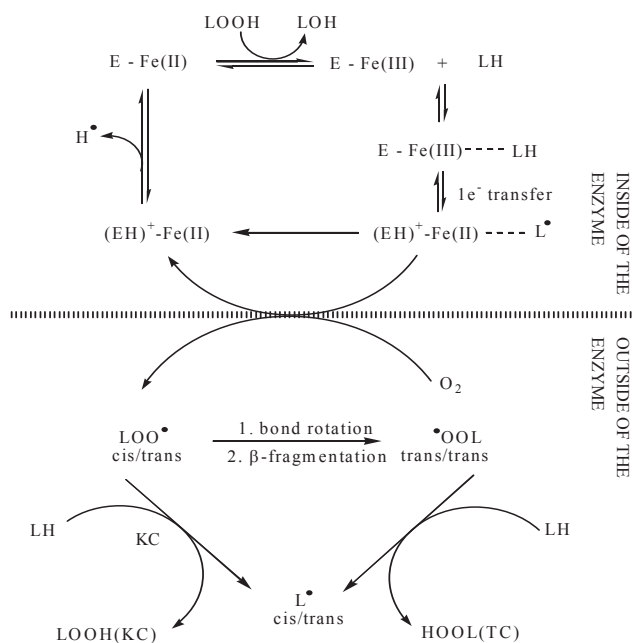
LOOH LOH

E - Fe(II) E - Fe(III) + LH

E - Fe(III) ---- LH

H$^{\bullet}$

1e$^{-}$ transfer

(EH)$^{+}$-Fe(II) (EH)$^{+}$-Fe(II) ---- L$^{\bullet}$

INSIDE OF THE ENZYME

OUTSIDE OF THE ENZYME

O$_2$

LOO$^{\bullet}$ cis/trans

1. bond rotation
2. β-fragmentation

$^{\bullet}$OOL trans/trans

LH KC LH

L$^{\bullet}$ cis/trans

LOOH(KC) HOOL(TC)